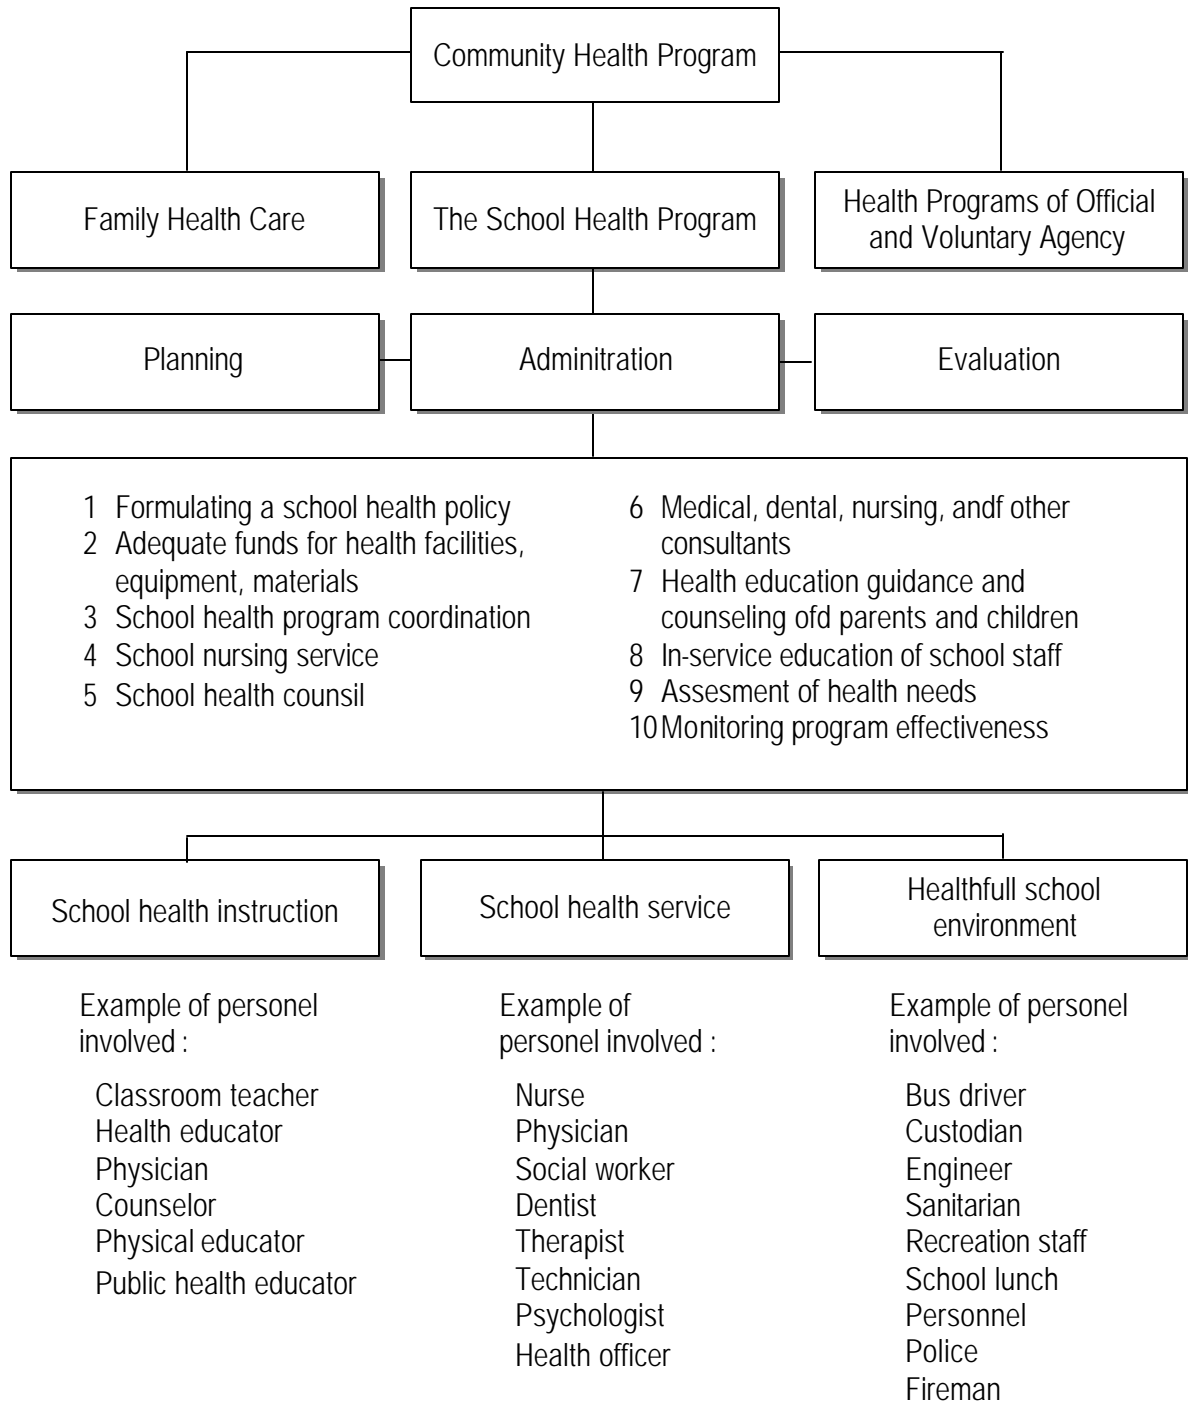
Community Health Program

Family Health Care

The School Health Program

Health Programs of Official and Voluntary Agency

Planning

Adminitration

Evaluation

1 Formulating a school health policy
2 Adequate funds for health facilities, equipment, materials
3 School health program coordination
4 School nursing service
5 School health counsil

6 Medical, dental, nursing, andf other consultants
7 Health education guidance and counseling ofd parents and children
8 In-service education of school staff
9 Assesment of health needs
10 Monitoring program effectiveness

School health instruction

School health service

Healthfull school environment

Example of personel involved :

Classroom teacher
Health educator
Physician
Counselor
Physical educator
Public health educator

Example of personel involved :

Nurse
Physician
Social worker
Dentist
Therapist
Technician
Psychologist
Health officer

Example of personel involved :

Bus driver
Custodian
Engineer
Sanitarian
Recreation staff
School lunch
Personnel
Police
Fireman